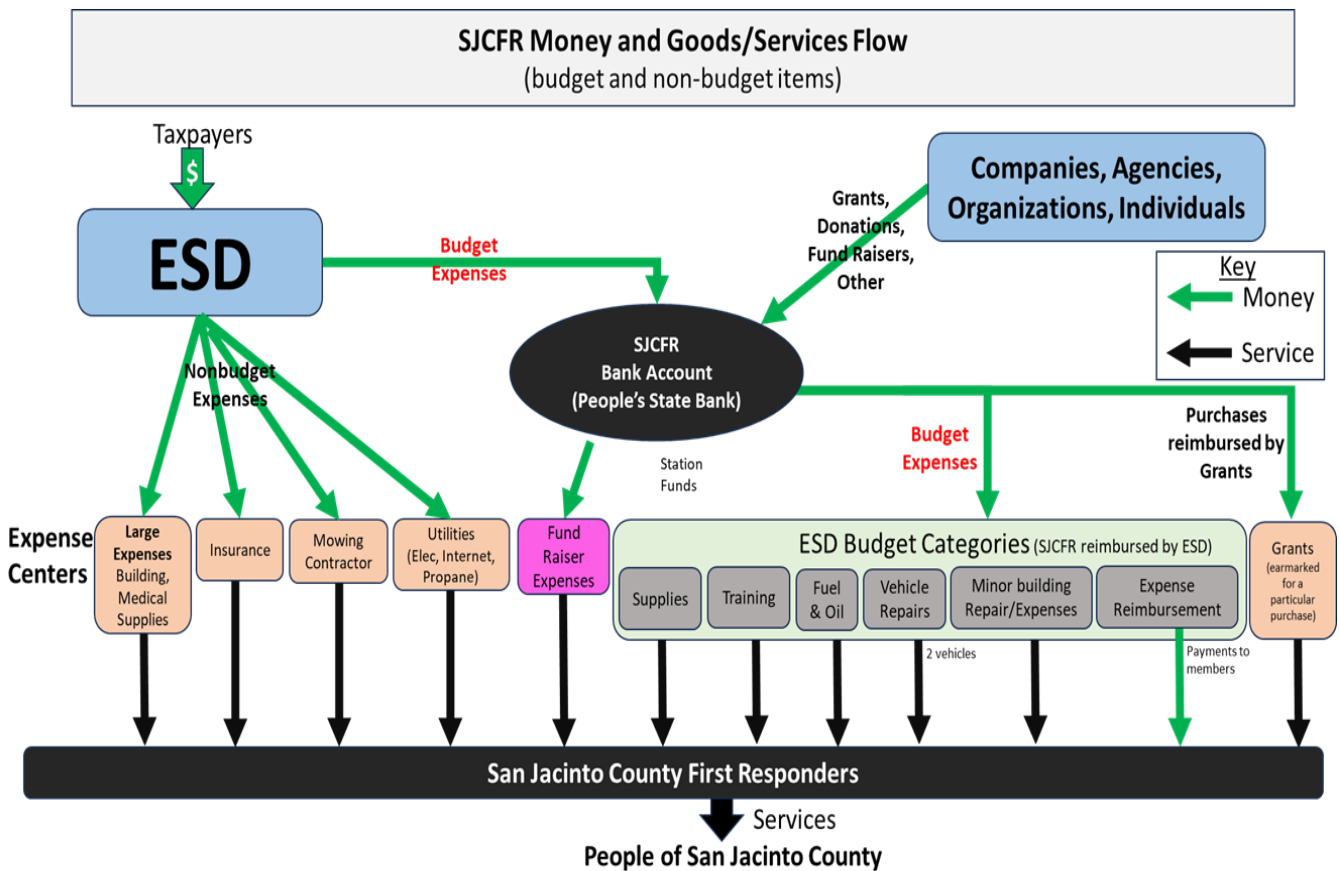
SJCFR Money and Goods/Services Flow
(budget and non-budget items)

Taxpayers

$

ESD

Budget Expenses

Companies, Agencies, Organizations, Individuals

Grants, Donations, Fund Raisers, Other

Key
Money
Service

SJCFR
Bank Account
(People's State Bank)

Nonbudget Expenses

Station Funds

Budget Expenses

Purchases reimbursed by Grants

Expense Centers

Large Expenses Building, Medical Supplies

Insurance

Mowing Contractor

Utilities (Elec, Internet, Propane)

Fund Raiser Expenses

ESD Budget Categories (SJCFR reimbursed by ESD)

Supplies

Training

Fuel & Oil

Vehicle Repairs

Minor building Repair/Expenses

Expense Reimbursement

Grants (earmarked for a particular purchase)

2 vehicles

Payments to members

San Jacinto County First Responders

Services

People of San Jacinto County